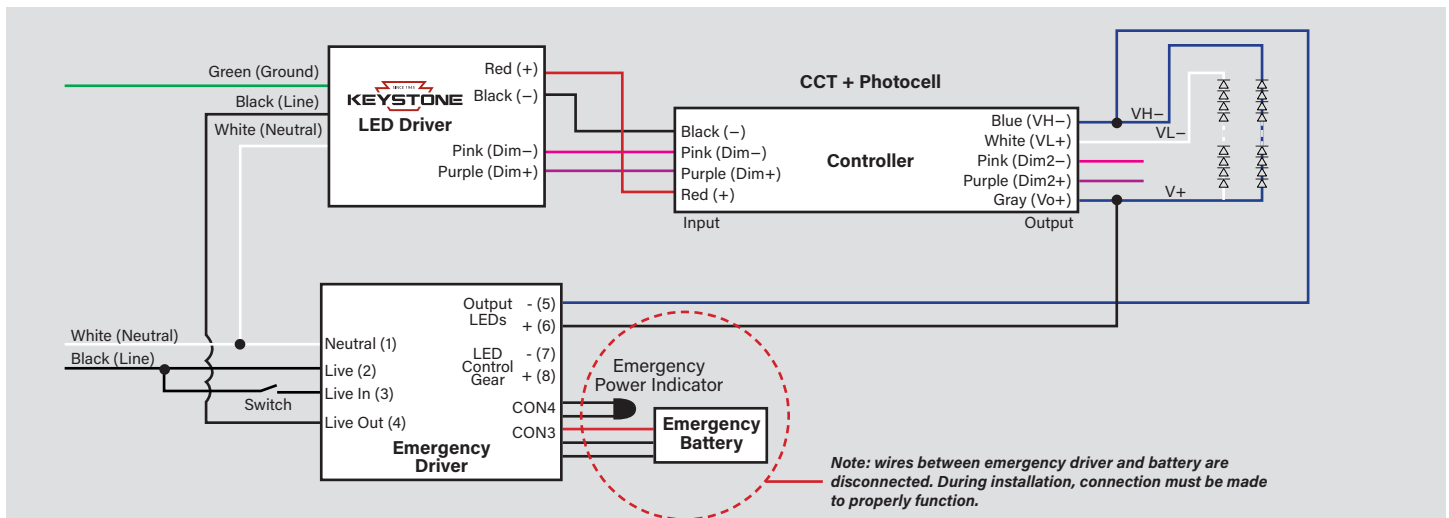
Green (Ground)
Black (Line)
White (Neutral)

SINCE 1983
KEYSTONE
LED Driver

Red (+)
Black (–)
Pink (Dim–)
Purple (Dim+)

CCT + Photocell

Black (–)
Pink (Dim–)
Purple (Dim+)
Red (+)
Input

Controller

Blue (VH–)
White (VL+)
Pink (Dim2–)
Purple (Dim2+)
Gray (Vo+)
Output

VH–
VL–
V+

White (Neutral)
Black (Line)
Switch

Neutral (1)
Live (2)
Live In (3)
Live Out (4)

Output LEDs
- (5)
+ (6)
LED Control Gear
- (7)
+ (8)
CON4
CON3

Emergency Driver

Emergency Power Indicator

Emergency Battery

Note: wires between emergency driver and battery are disconnected. During installation, connection must be made to properly function.